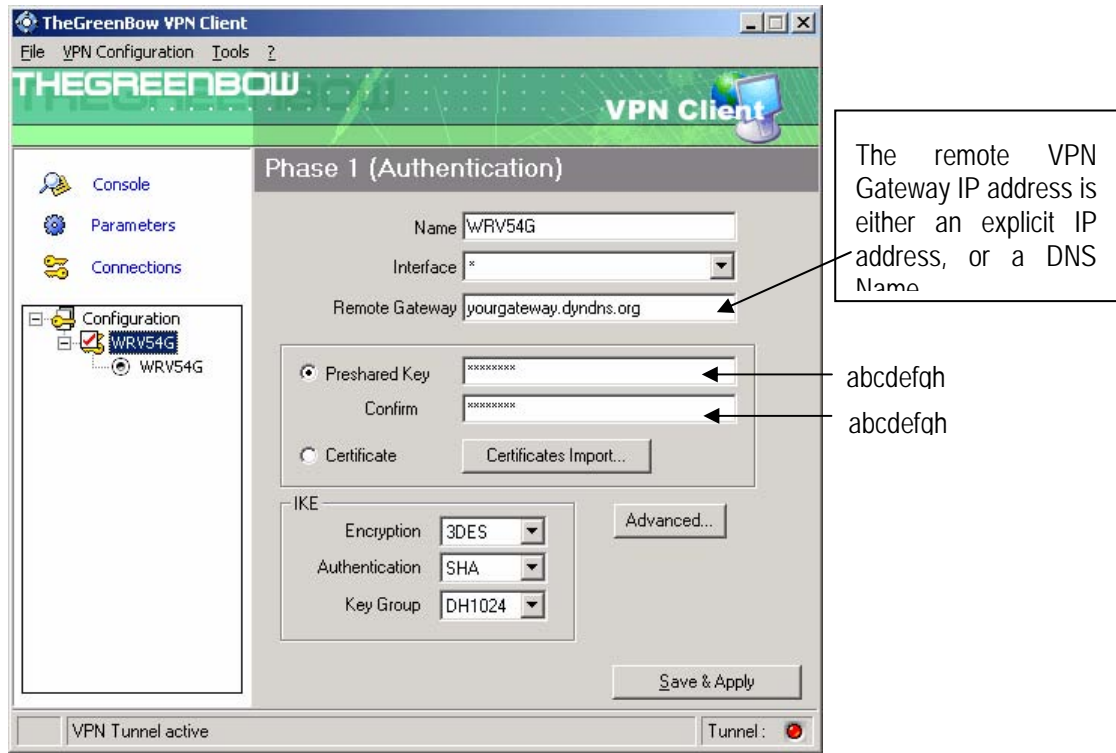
TheGreenBow VPN Client

File VPN Configuration Tools ?

THEGREENBOW

VPN Client

Console

Parameters

Connections

Configuration

WRV54G

WRV54G

Phase 1 (Authentication)

Name WRV54G

Interface *

Remote Gateway yourgateway.dyndns.org

Preshared Key ********

Confirm ********

Certificate

Certificates Import...

IKE

Encryption 3DES

Authentication SHA

Key Group DH1024

Advanced...

Save & Apply

VPN Tunnel active

Tunnel :

The remote VPN Gateway IP address is either an explicit IP address, or a DNS Name

abcdefgh

abcdefgh